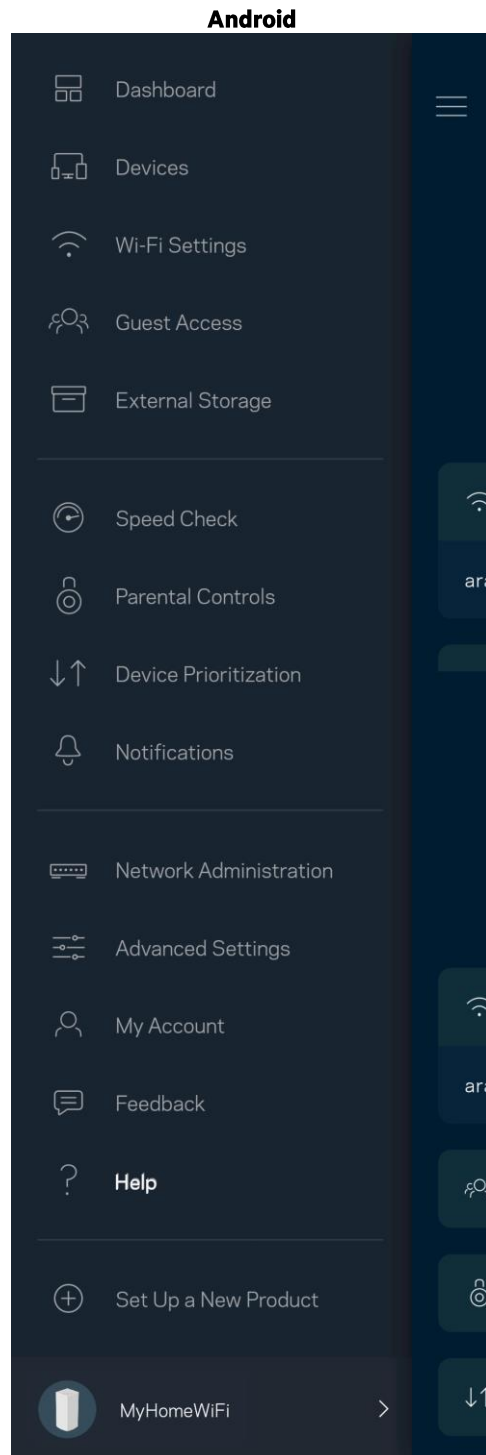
Android

Dashboard

Devices

Wi-Fi Settings

Guest Access

External Storage

Speed Check

Parental Controls

Device Prioritization

Notifications

Network Administration

Advanced Settings

My Account

Feedback

Help

Set Up a New Product

MyHomeWiFi

ar

ar